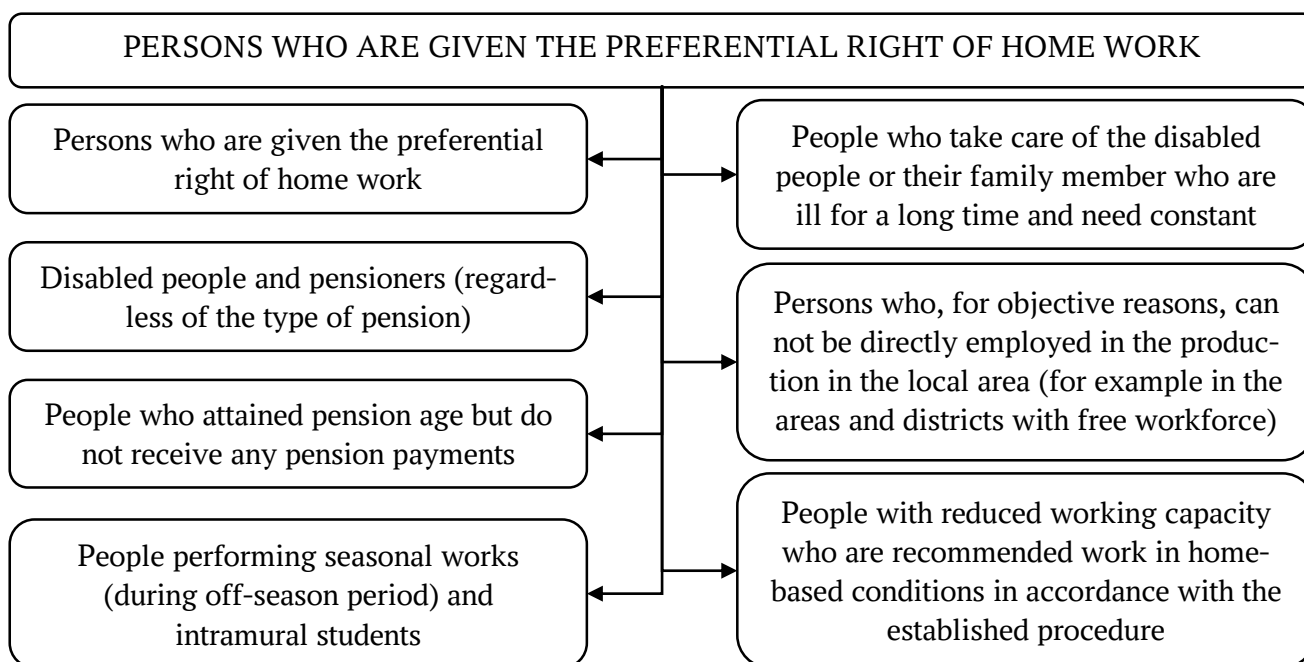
PERSONS WHO ARE GIVEN THE PREFERENTIAL RIGHT OF HOME WORK

Persons who are given the preferential right of home work

Disabled people and pensioners (regardless of the type of pension)

People who attained pension age but do not receive any pension payments

People performing seasonal works (during off-season period) and intramural students

People who take care of the disabled people or their family member who are ill for a long time and need constant

Persons who, for objective reasons, can not be directly employed in the production in the local area (for example in the areas and districts with free workforce)

People with reduced working capacity who are recommended work in home-based conditions in accordance with the established procedure